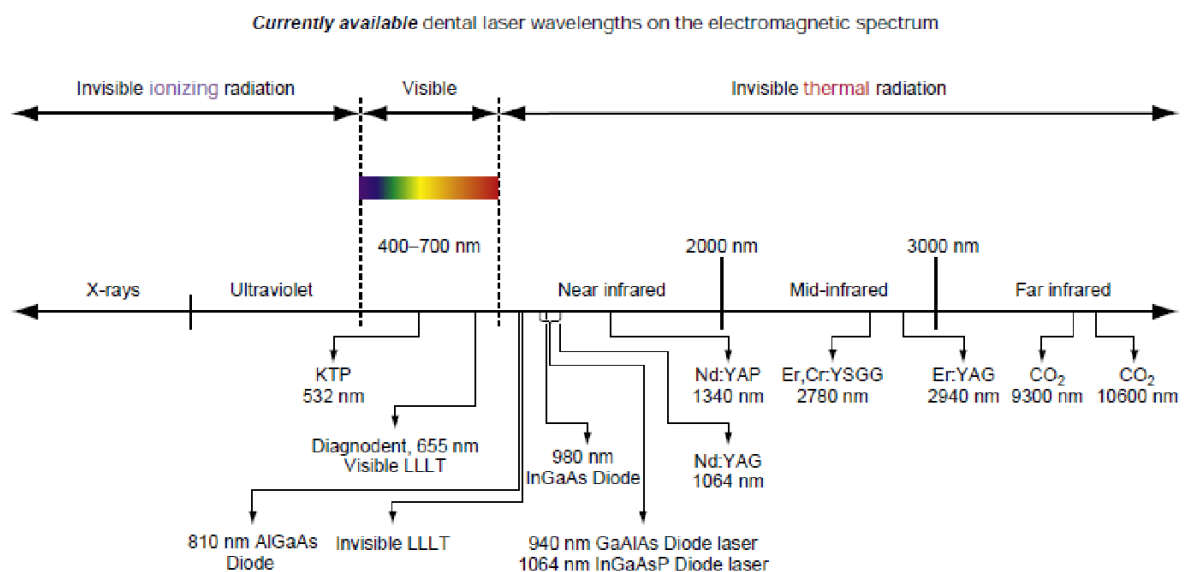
Currently available dental laser wavelengths on the electromagnetic spectrum

Invisible ionizing radiation

Visible

Invisible thermal radiation

400–700 nm

2000 nm

3000 nm

X-rays

Ultraviolet

Near infrared

Mid-infrared

Far infrared

KTP
532 nm

Diagnodent, 655 nm
Visible LLLT

810 nm AlGaAs
Diode

Invisible LLLT

980 nm
InGaAs Diode

940 nm GaAlAs Diode laser
1064 nm InGaAsP Diode laser

Nd:YAP
1340 nm

Nd:YAG
1064 nm

Er,Cr:YSGG
2780 nm

Er:YAG
2940 nm

$CO_2$
9300 nm

$CO_2$
10600 nm